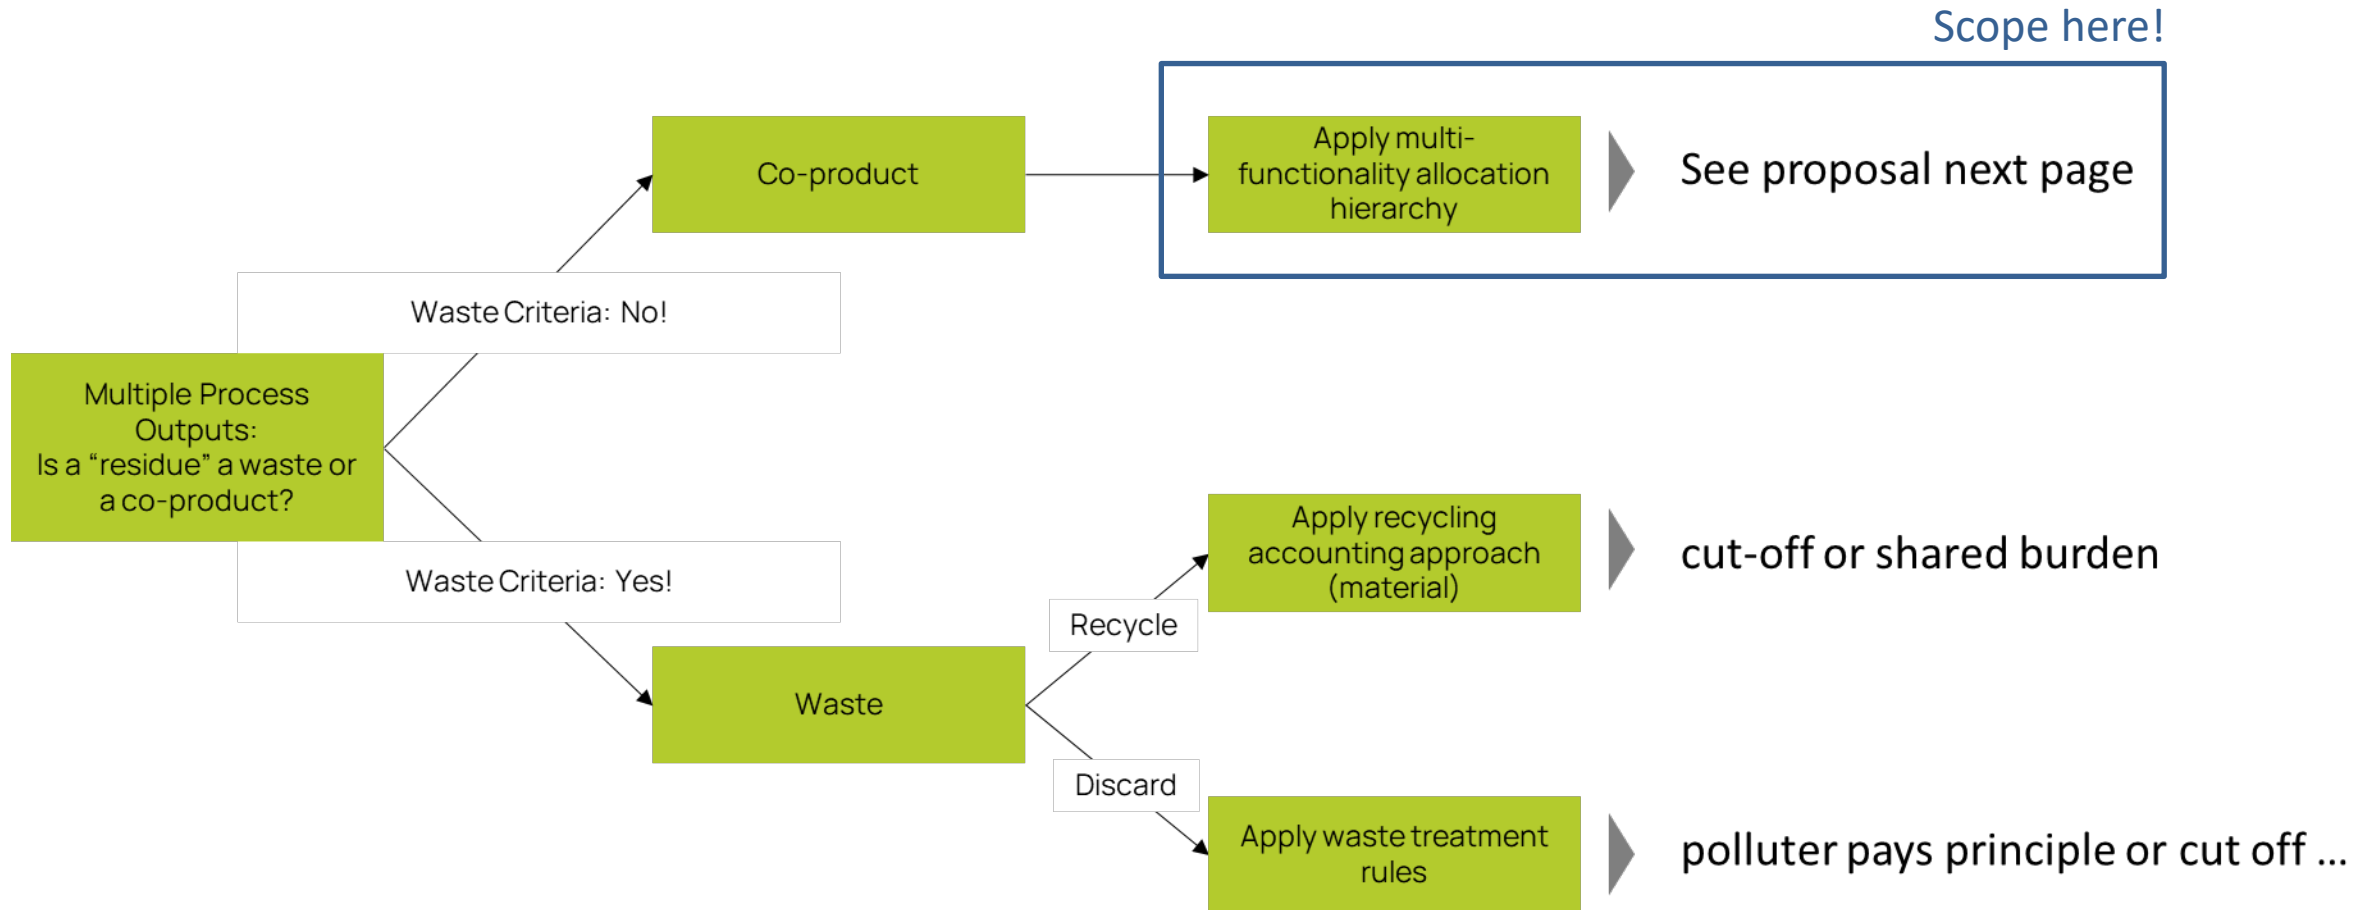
Scope here!

Co-product

Apply multi-functionality allocation hierarchy

See proposal next page

Waste Criteria: No!

Multiple Process Outputs:
Is a “residue” a waste or a co-product?

Waste Criteria: Yes!

Apply recycling accounting approach (material)

cut-off or shared burden

Recycle

Waste

Discard

Apply waste treatment rules

polluter pays principle or cut off …